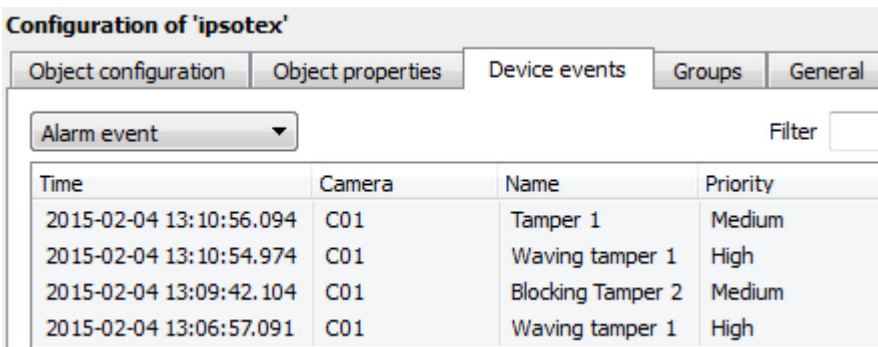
Configuration of 'ipsotex'

Object configuration | Object properties | Device events | Groups | General

Alarm event

Filter

| Time | Camera | Name | Priority |
|---|---|---|---|
| 2015-02-04 13:10:56.094 | C01 | Tamper 1 | Medium |
| 2015-02-04 13:10:54.974 | C01 | Waving tamper 1 | High |
| 2015-02-04 13:09:42.104 | C01 | Blocking Tamper 2 | Medium |
| 2015-02-04 13:06:57.091 | C01 | Waving tamper 1 | High |